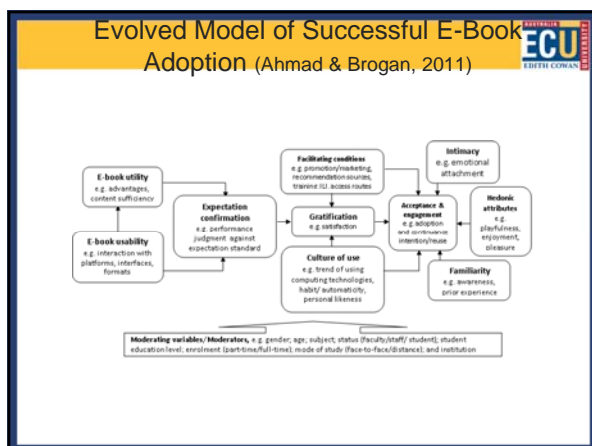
Evolved Model of Successful E-Book Adoption (Ahmad & Brogan, 2011)

AUSTRALIA ECU EDITH COWAN UNIVERSITY

E-book utility
e.g. advantages, content sufficiency

E-book usability
e.g. interaction with platforms, interfaces, formats

Expectation confirmation
e.g. performance judgment against expectation standard

Facilitating conditions
e.g. promotion/marketing, recommendation sources, training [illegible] access routes

Gratification
e.g. satisfaction

Culture of use
e.g. trend of using computing technologies, habit/ automaticity, personal likeness

Intimacy
e.g. emotional attachment

Acceptance & engagement
e.g. adoption and continuance intention/reuse

Hedonic attributes
e.g. playfulness, enjoyment, pleasure

Familiarity
e.g. awareness, prior experience

Moderating variables/Moderators, e.g. gender; age; subject; status (faculty/staff/ student); student education level; enrolment (part-time/full-time); mode of study (face-to-face/distance); and institution